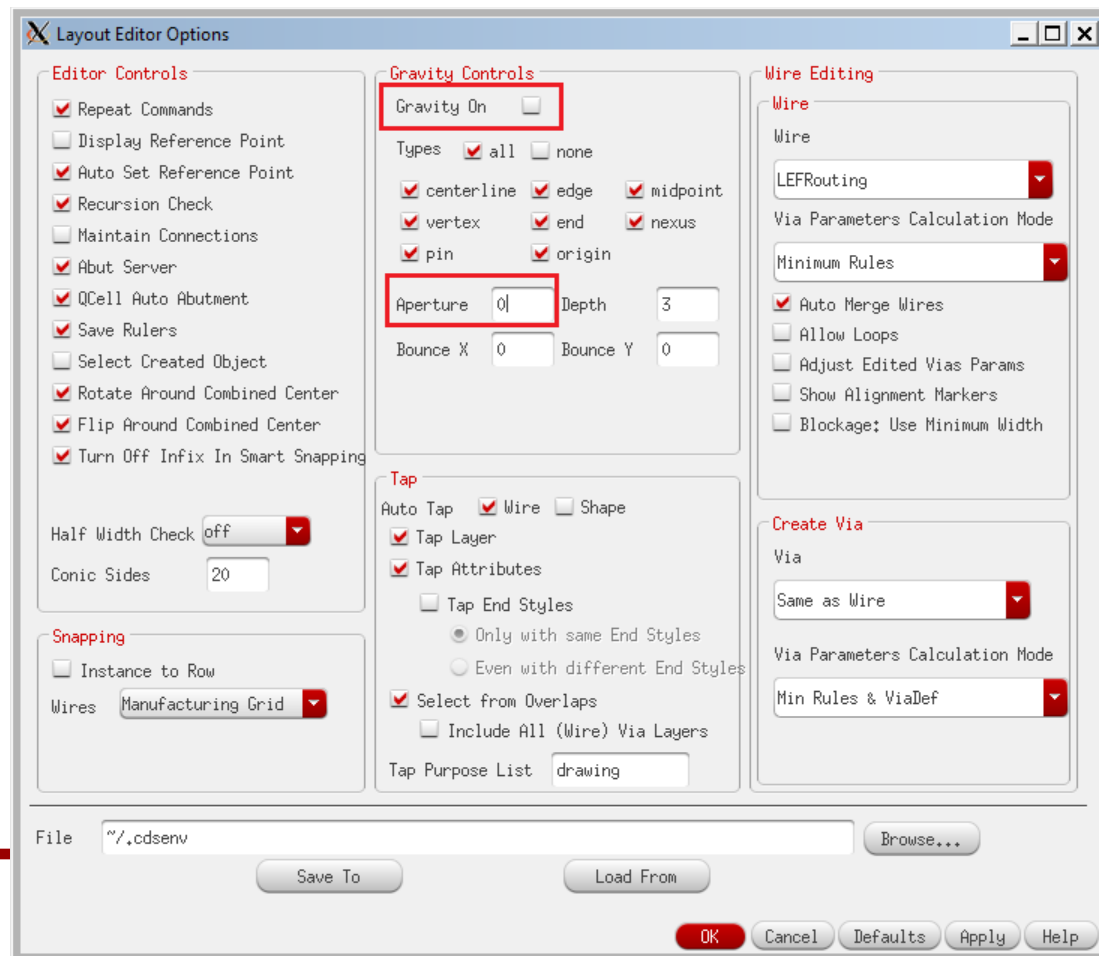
Layout Editor Options

Editor Controls
Repeat Commands
Display Reference Point
Auto Set Reference Point
Recursion Check
Maintain Connections
Abut Server
QCell Auto Abutment
Save Rulers
Select Created Object
Rotate Around Combined Center
Flip Around Combined Center
Turn Off Infix In Smart Snapping

Half Width Check off
Conic Sides 20

Snapping
Instance to Row
Wires Manufacturing Grid

Gravity Controls
Gravity On
Types all none
centerline edge midpoint
vertex end nexus
pin origin
Aperture 0 Depth 3
Bounce X 0 Bounce Y 0

Tap
Auto Tap Wire Shape
Tap Layer
Tap Attributes
Tap End Styles
Only with same End Styles
Even with different End Styles
Select from Overlaps
Include All (Wire) Via Layers
Tap Purpose List drawing

Wire Editing
Wire
Wire
LEFRouting
Via Parameters Calculation Mode
Minimum Rules
Auto Merge Wires
Allow Loops
Adjust Edited Vias Params
Show Alignment Markers
Blockage: Use Minimum Width

Create Via
Via
Same as Wire
Via Parameters Calculation Mode
Min Rules & ViaDef

File ~/.cdsenv Browse...
Save To Load From

OK Cancel Defaults Apply Help